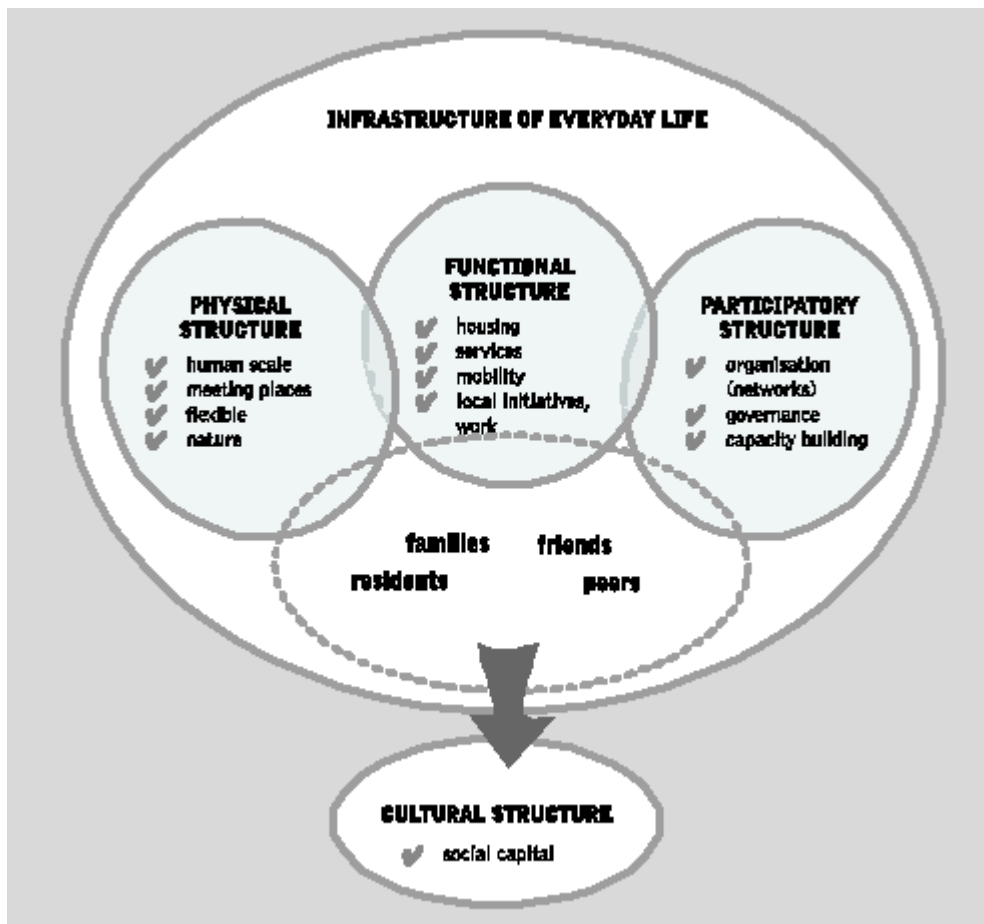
INFRASTRUCTURE OF EVERYDAY LIFE

PHYSICAL STRUCTURE
✔ human scale
✔ meeting places
✔ flexible
✔ nature

FUNCTIONAL STRUCTURE
✔ housing
✔ services
✔ mobility
✔ local initiatives, work

PARTICIPATORY STRUCTURE
✔ organisation (networks)
✔ governance
✔ capacity building

families friends
residents peers

CULTURAL STRUCTURE
✔ social capital